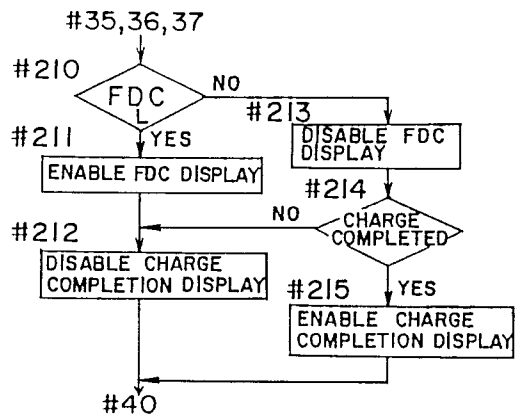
#35,36,37

#210

FDC L

NO

#213

DISABLE FDC DISPLAY

#211

YES

ENABLE FDC DISPLAY

#214

NO

CHARGE COMPLETED

#212

DISABLE CHARGE COMPLETION DISPLAY

#215

YES

ENABLE CHARGE COMPLETION DISPLAY

#40